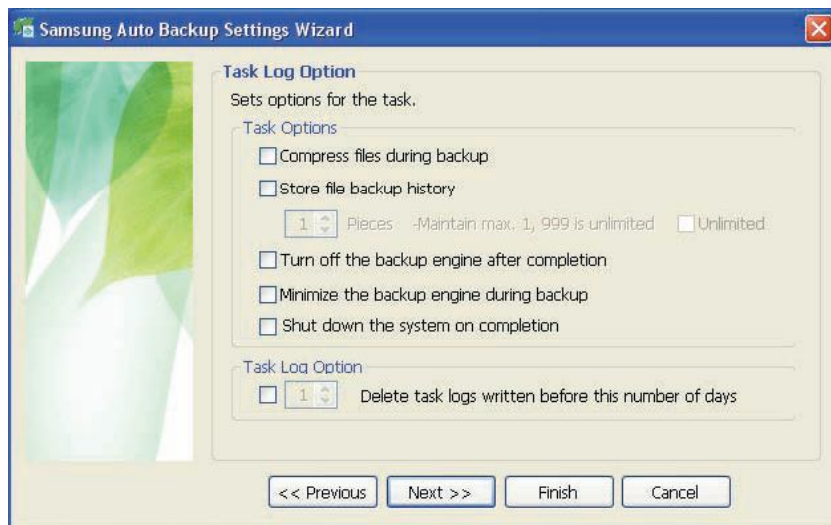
Samsung Auto Backup Settings Wizard

Task Log Option

Sets options for the task.

Task Options

Compress files during backup

Store file backup history

1 Pieces -Maintain max. 1, 999 is unlimited Unlimited

Turn off the backup engine after completion

Minimize the backup engine during backup

Shut down the system on completion

Task Log Option

1 Delete task logs written before this number of days

<< Previous Next >> Finish Cancel